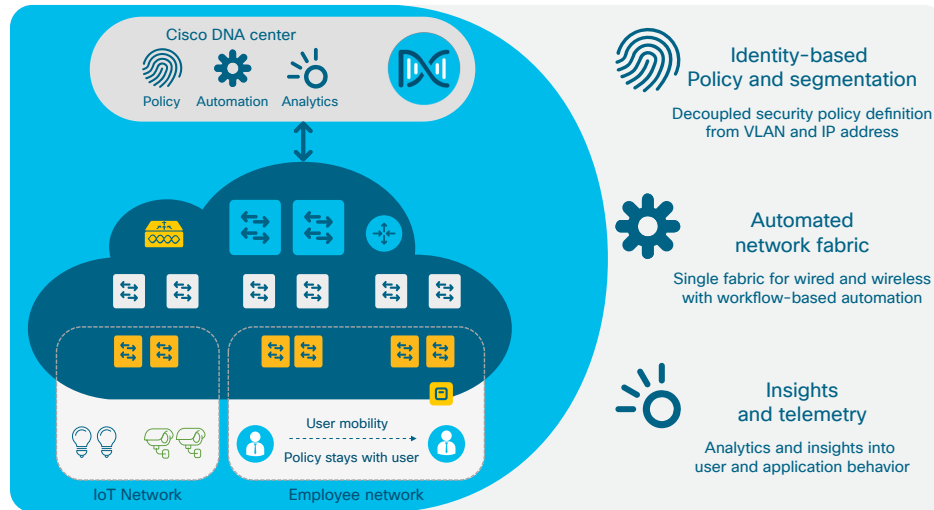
Cisco DNA center

Policy Automation Analytics

User mobility

Policy stays with user

IoT Network

Employee network

Identity-based Policy and segmentation

Decoupled security policy definition from VLAN and IP address

Automated network fabric

Single fabric for wired and wireless with workflow-based automation

Insights and telemetry

Analytics and insights into user and application behavior